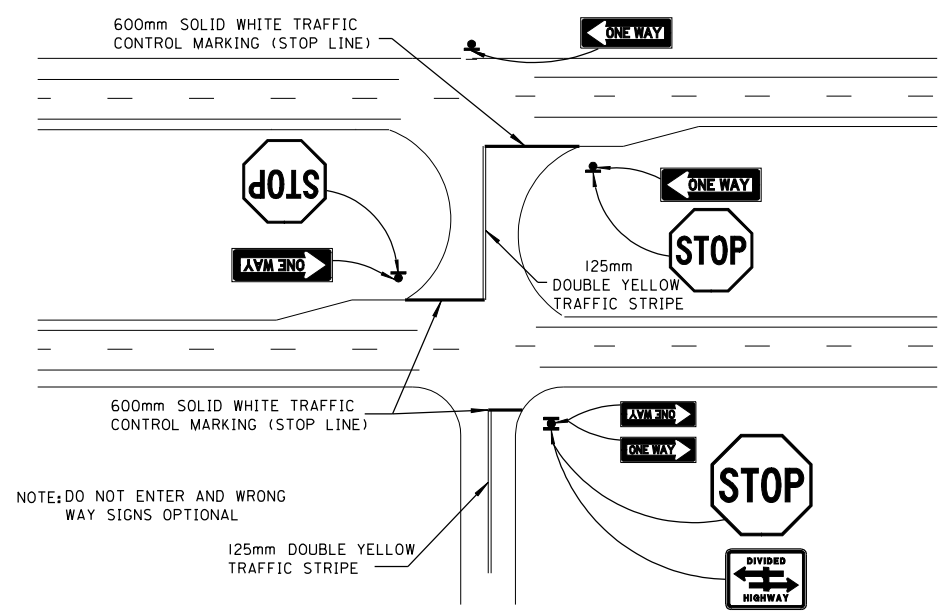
600mm SOLID WHITE TRAFFIC CONTROL MARKING (STOP LINE)

ONE WAY

STOP

ONE WAY

ONE WAY

STOP

125mm DOUBLE YELLOW TRAFFIC STRIPE

600mm SOLID WHITE TRAFFIC CONTROL MARKING (STOP LINE)

ONE WAY

ONE WAY

STOP

NOTE: DO NOT ENTER AND WRONG WAY SIGNS OPTIONAL

125mm DOUBLE YELLOW TRAFFIC STRIPE

DIVIDED HIGHWAY